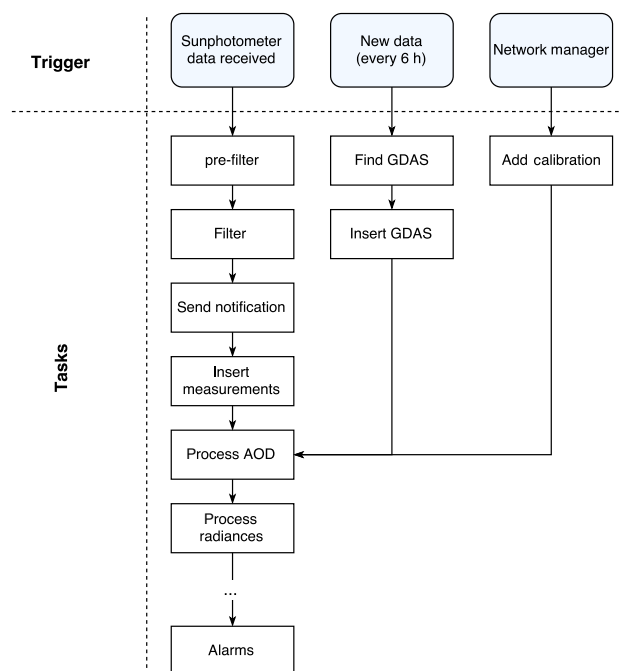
Trigger

Sunphotometer data received

New data (every 6 h)

Network manager

Tasks

pre-filter

Find GDAS

Add calibration

Filter

Insert GDAS

Send notification

Insert measurements

Process AOD

Process radiances

...

Alarms